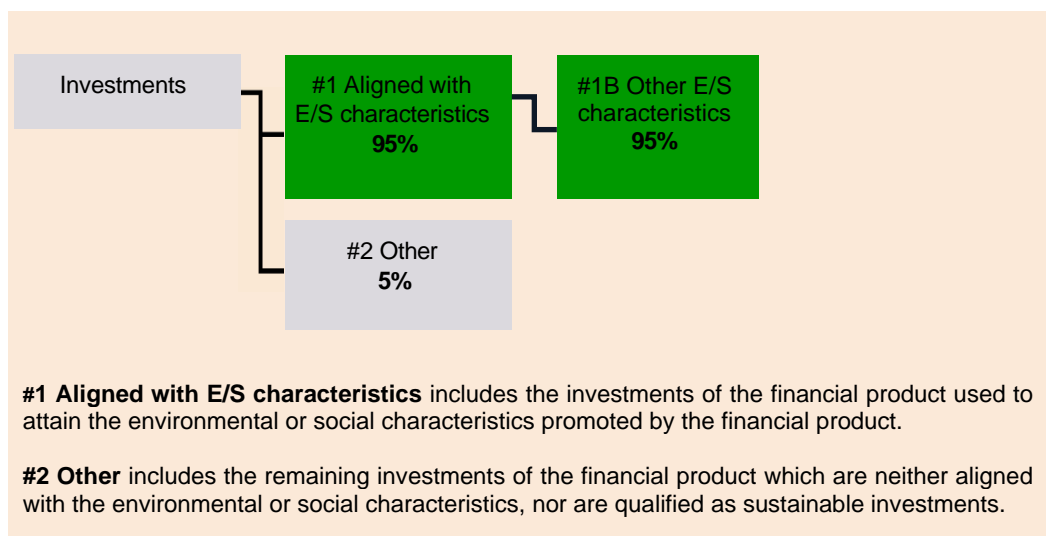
Investments

#1 Aligned with E/S characteristics
95%

#1B Other E/S characteristics
95%

#2 Other
5%

**#1 Aligned with E/S characteristics** includes the investments of the financial product used to attain the environmental or social characteristics promoted by the financial product.

**#2 Other** includes the remaining investments of the financial product which are neither aligned with the environmental or social characteristics, nor are qualified as sustainable investments.